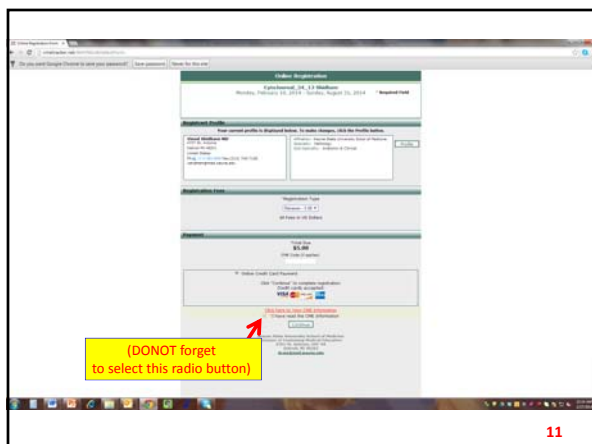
Do you want Google Chrome to save your password? Save password Never for this site

Online Registration

Epicbonesl_14_13 Wallace
Monday, February 10, 2014 - Sunday, August 31, 2014

* Required Field

Registrant Profile

Your current profile is displayed below. To make changes, click the Profile button.

Profile

Registration Fees

Registration Type

Payment

Total Due
$5.00

Online Credit Card Payment

Click "Continue" to complete registration. Credit cards accepted:

Click here to view CME information
I have read the CME information

Continue

(DONOT forget
to select this radio button)

11